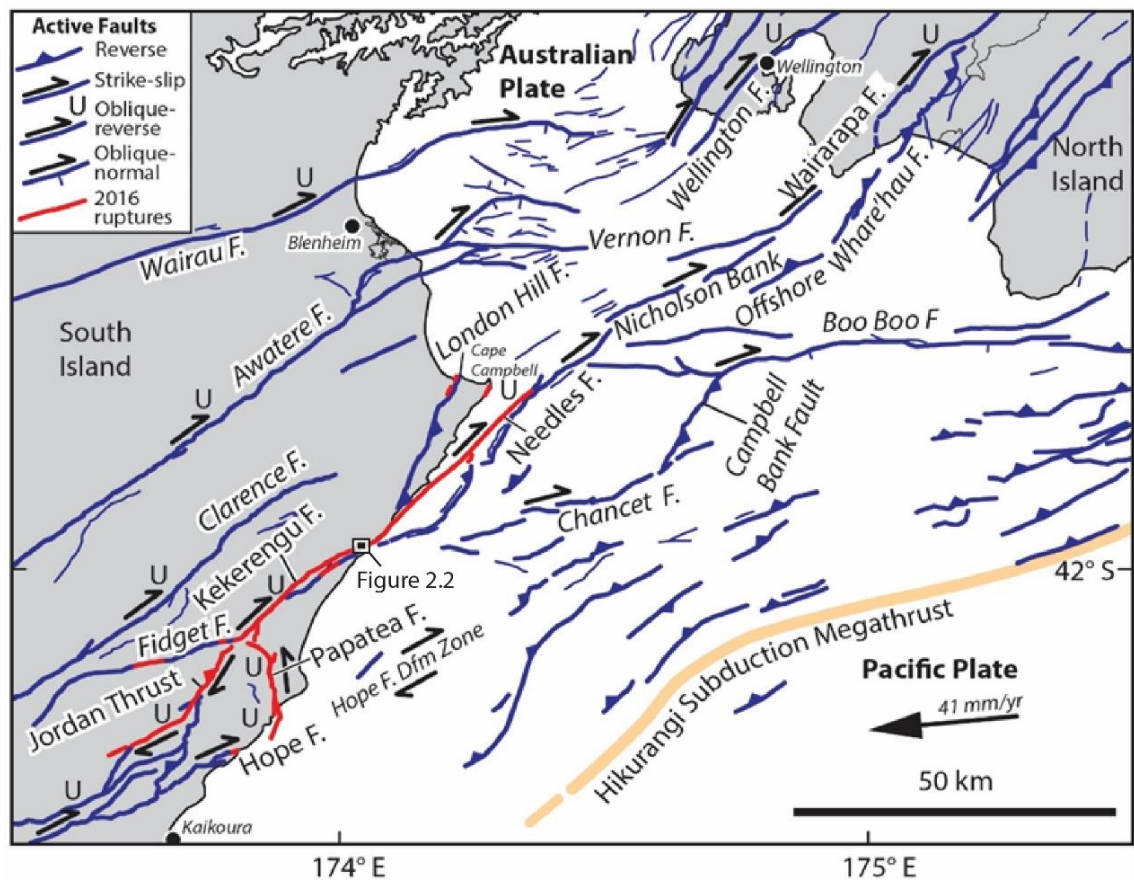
Active Faults
Reverse
Strike-slip
U Oblique-reverse
Oblique-normal
2016 ruptures

Australian Plate
Wellington
U
U
Wellington F.
Wairarapa F.
Offshore Whare'hau F.
North Island
U
Blenheim
Wairau F.
Vernon F.
London Hill F.
Nicholson Bank
Boo Boo F
South Island
Awatere F.
Cape Campbell
U
U
Needles F.
Campbell Bank Fault
Clarence F.
Chancet F.
Kekerengu F.
U
U
Figure 2.2
42° S
Fidget F.
Papatea F.
Hope F. Dfm Zone
U
U
Jordan Thrust
U
U
Hikurangi Subduction Megathrust
Pacific Plate
41 mm/yr
Hope F.
50 km
U
Kaikoura
174° E
175° E